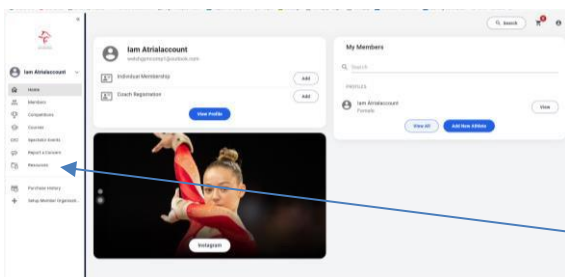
Iam Atrialaccount

Home
Members
Competitions
Courses
Sanction Events
Report a Concern
Resources

Purchase History
Setup Member Organizat...

Search

Iam Atrialaccount
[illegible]@outlook.com

Individual Membership
Add

Coach Registration
Add

View Profile

Instagram

My Members

Search

PROFILES

Iam Atrialaccount
Female
View

View All
Add New Athlete